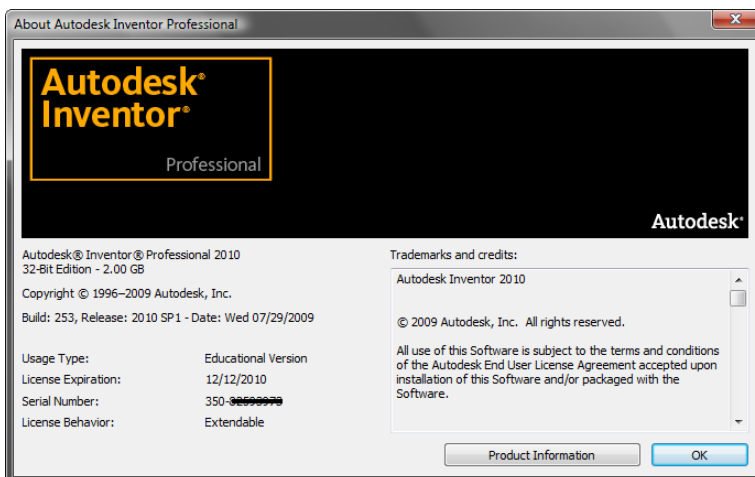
About Autodesk Inventor Professional

Autodesk®
Inventor®
Professional

Autodesk®

Autodesk® Inventor® Professional 2010
32-Bit Edition - 2.00 GB

Copyright © 1996–2009 Autodesk, Inc.

Build: 253, Release: 2010 SP1 - Date: Wed 07/29/2009

| | |
|---|---|
| Usage Type: | Educational Version |
| License Expiration: | 12/12/2010 |
| Serial Number: | 350-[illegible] |
| License Behavior: | Extendable |

Trademarks and credits:

Autodesk Inventor 2010

© 2009 Autodesk, Inc. All rights reserved.

All use of this Software is subject to the terms and conditions of the Autodesk End User License Agreement accepted upon installation of this Software and/or packaged with the Software.

Product Information

OK